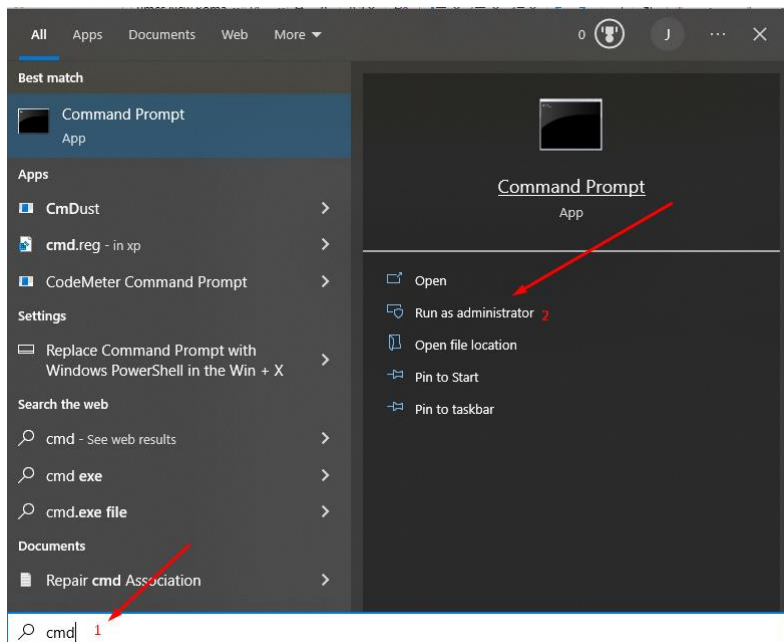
All Apps Documents Web More

0 J ··· ✕

Best match

Command Prompt
App

Apps

CmDust

cmd.reg - in xp

CodeMeter Command Prompt

Settings

Replace Command Prompt with Windows PowerShell in the Win + X

Search the web

cmd - See web results

cmd exe

cmd.exe file

Documents

Repair cmd Association

Command Prompt
App

Open

Run as administrator 2

Open file location

Pin to Start

Pin to taskbar

cmd 1